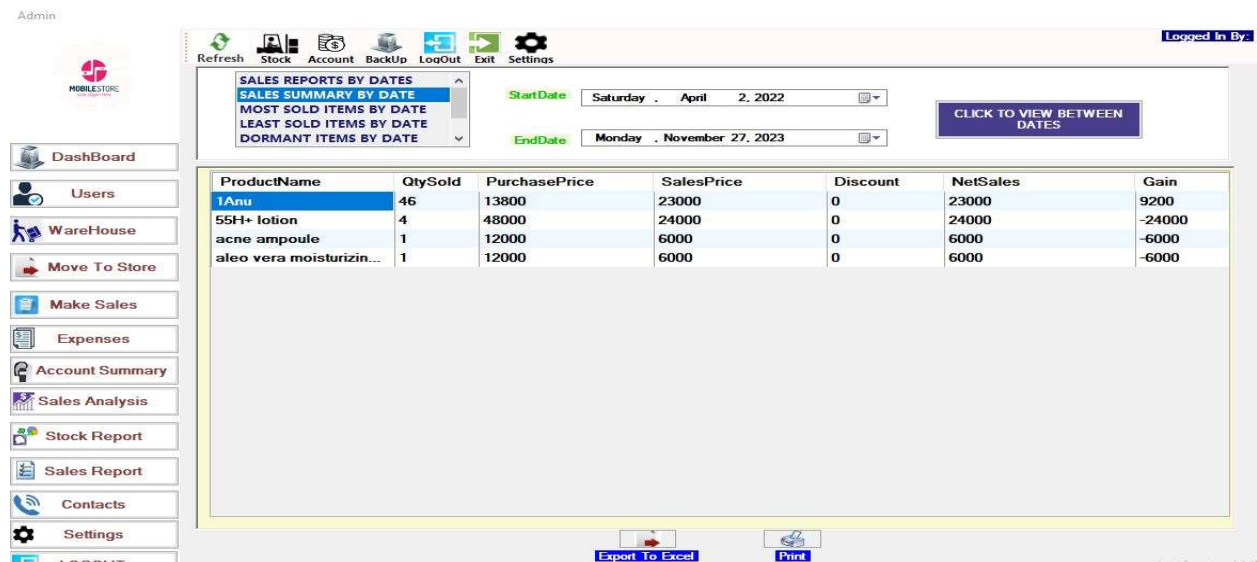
Admin

Refresh Stock Account BackUp LogOut Exit Settings

Logged In By:

MOBILESTORE

SALES REPORTS BY DATES
SALES SUMMARY BY DATE
MOST SOLD ITEMS BY DATE
LEAST SOLD ITEMS BY DATE
DORMANT ITEMS BY DATE

StartDate Saturday , April 2, 2022

EndDate Monday , November 27, 2023

CLICK TO VIEW BETWEEN DATES

DashBoard
Users
WareHouse
Move To Store
Make Sales
Expenses
Account Summary
Sales Analysis
Stock Report
Sales Report
Contacts
Settings
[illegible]

| ProductName | QtySold | PurchasePrice | SalesPrice | Discount | NetSales | Gain |
|---|---|---|---|---|---|---|
| 1Anu | 46 | 13800 | 23000 | 0 | 23000 | 9200 |
| 55H+ lotion | 4 | 48000 | 24000 | 0 | 24000 | -24000 |
| acne ampoule | 1 | 12000 | 6000 | 0 | 6000 | -6000 |
| aleo vera moisturizin... | 1 | 12000 | 6000 | 0 | 6000 | -6000 |

Export To Excel
Print